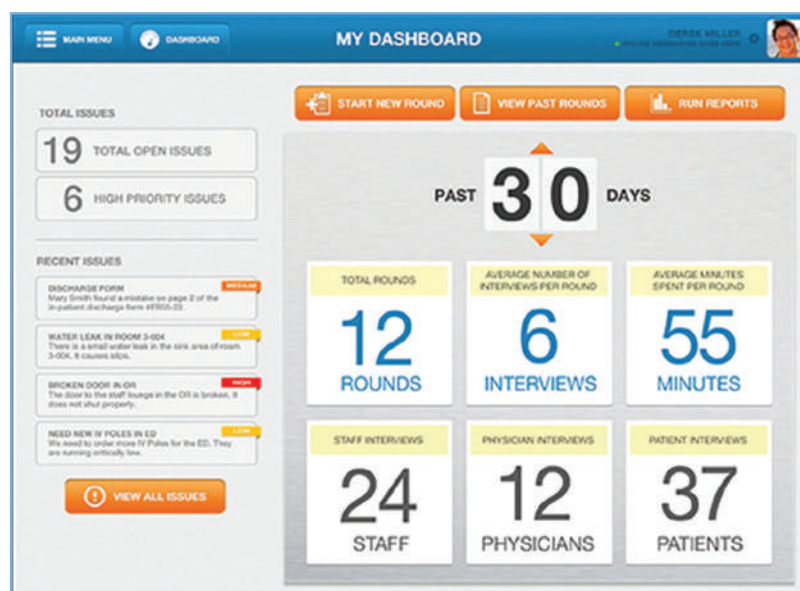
MAIN MENU

DASHBOARD

MY DASHBOARD

DEREK MILLER
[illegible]

TOTAL ISSUES

19 TOTAL OPEN ISSUES

6 HIGH PRIORITY ISSUES

RECENT ISSUES

DISCHARGE FORM
MEDIUM
Mary Smith found a mistake on page 2 of the in-patient discharge form #FR05-22.

WATER LEAK IN ROOM 3-004
LOW
There is a small water leak in the sink area of room 3-004. It causes slips.

BROKEN DOOR IN OR
HIGH
The door to the staff lounge in the OR is broken. It does not shut properly.

NEED NEW IV POLES IN ED
LOW
We need to order more IV Poles for the ED. They are running critically low.

VIEW ALL ISSUES

START NEW ROUND

VIEW PAST ROUNDS

RUN REPORTS

PAST 30 DAYS

| TOTAL ROUNDS | AVERAGE NUMBER OF INTERVIEWS PER ROUND | AVERAGE MINUTES SPENT PER ROUND |
|---|---|---|
| 12 ROUNDS | 6 INTERVIEWS | 55 MINUTES |
| STAFF INTERVIEWS | PHYSICIAN INTERVIEWS | PATIENT INTERVIEWS |
| 24 STAFF | 12 PHYSICIANS | 37 PATIENTS |